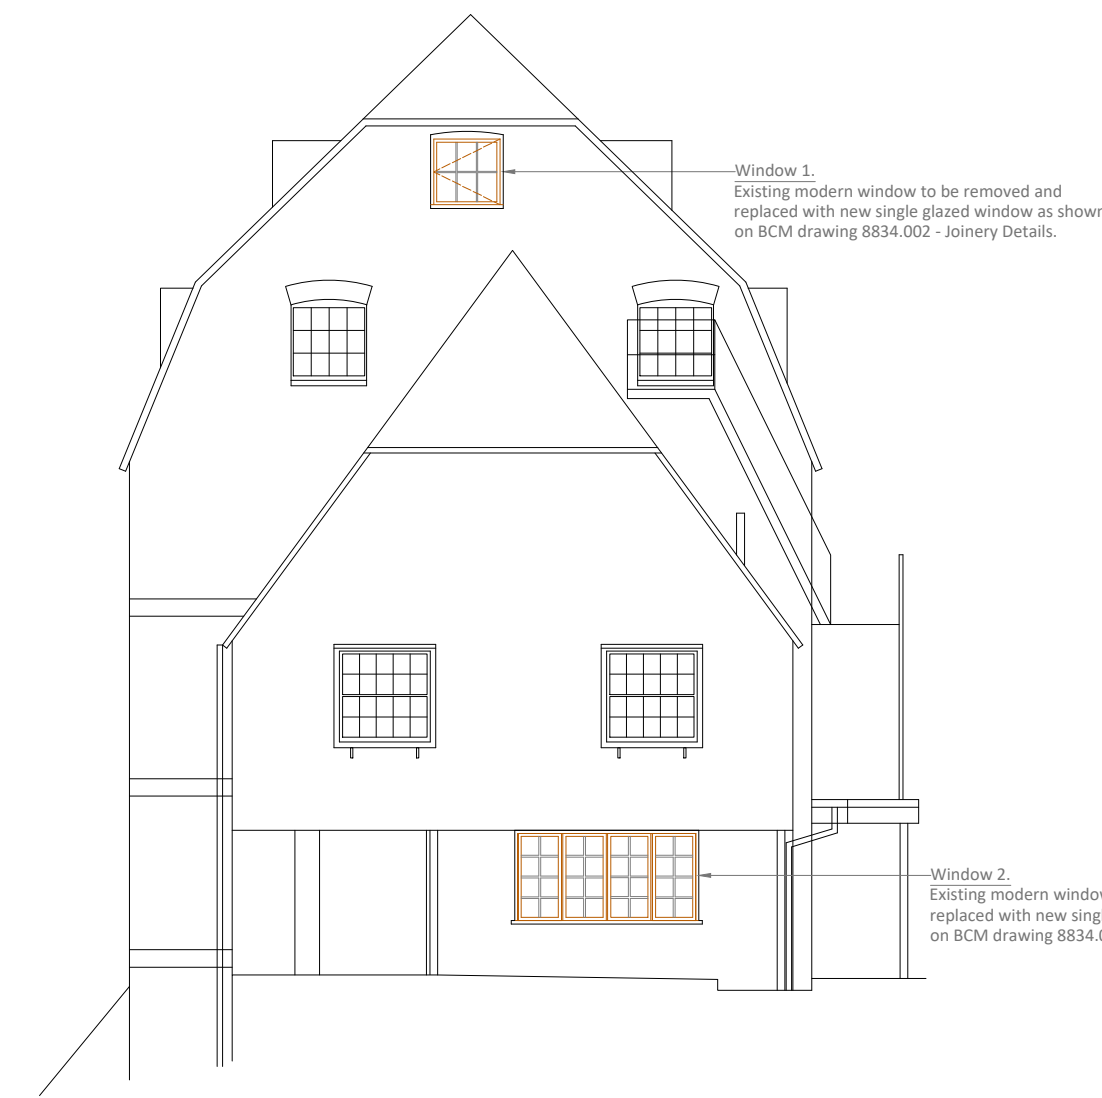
Window 1.
Existing modern window to be removed and replaced with new single glazed window as shown on BCM drawing 8834.002 - Joinery Details.

Window 2.
Existing modern window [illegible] replaced with new sing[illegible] on BCM drawing 8834.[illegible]